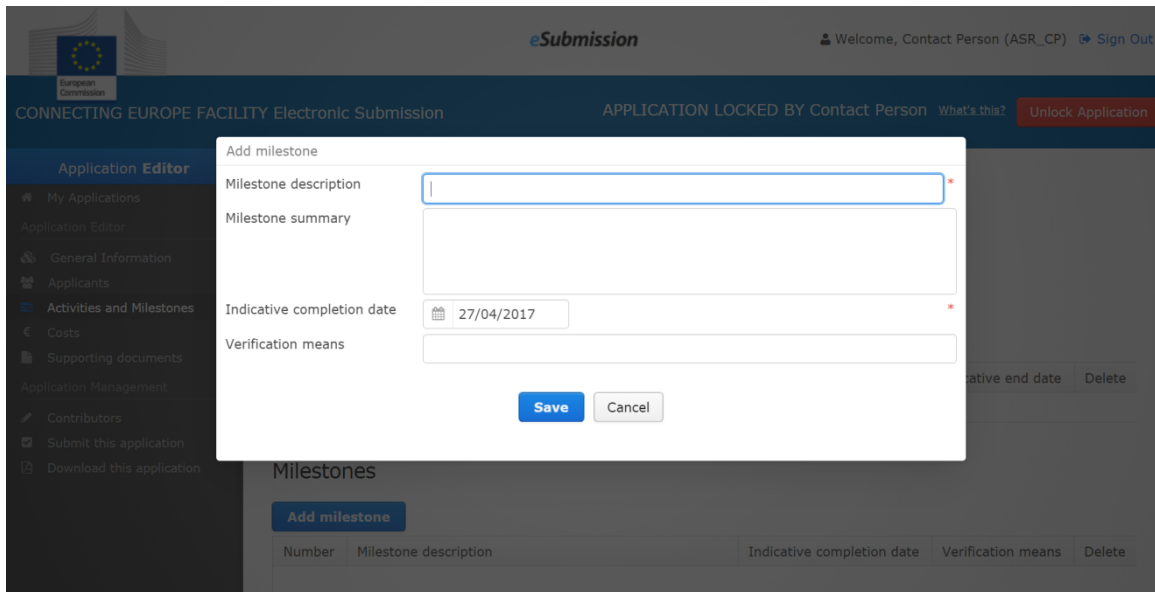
European Commission

eSubmission

Welcome, Contact Person (ASR_CP) Sign Out

CONNECTING EUROPE FACILITY Electronic Submission

APPLICATION LOCKED BY Contact Person What's this? Unlock Application

Application Editor

My Applications

Application Editor

General Information

Applicants

Activities and Milestones

Costs

Supporting documents

Application Management

Contributors

Submit this application

Download this application

Add milestone

Milestone description *

Milestone summary

Indicative completion date 27/04/2017 *

Verification means

Save Cancel

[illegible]cative end date Delete

Milestones

Add milestone

| Number | Milestone description | Indicative completion date | Verification means | Delete |
|---|---|---|---|---|